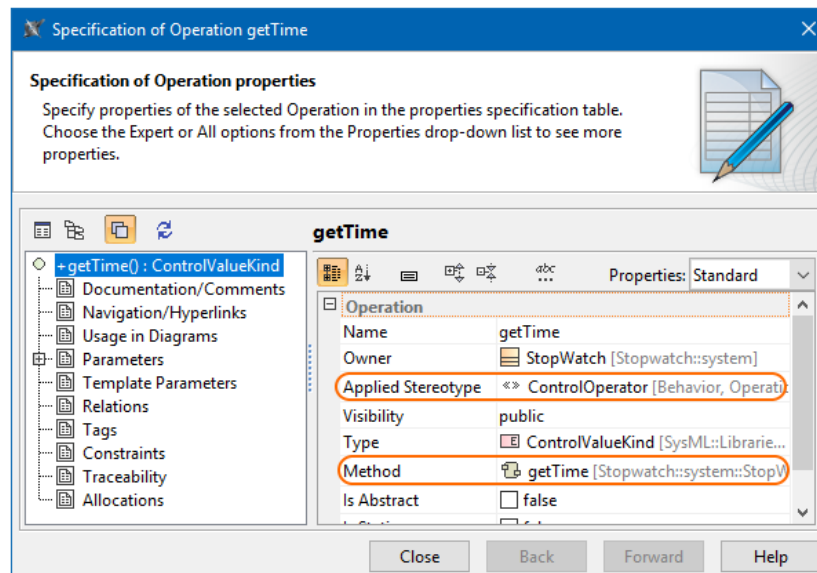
Specification of Operation getTime

Specification of Operation properties

Specify properties of the selected Operation in the properties specification table. Choose the Expert or All options from the Properties drop-down list to see more properties.

getTime

+getTime() : ControlValueKind
Documentation/Comments
Navigation/Hyperlinks
Usage in Diagrams
Parameters
Template Parameters
Relations
Tags
Constraints
Traceability
Allocations

Properties: Standard

| Operation | |
|---|---|
| Name | getTime |
| Owner | StopWatch [Stopwatch::system] |
| Applied Stereotype | ControlOperator [Behavior, Operati |
| Visibility | public |
| Type | ControlValueKind [SysML::Librarie... |
| Method | getTime [Stopwatch::system::StopW |
| Is Abstract | false |
| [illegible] | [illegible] |

Close Back Forward Help